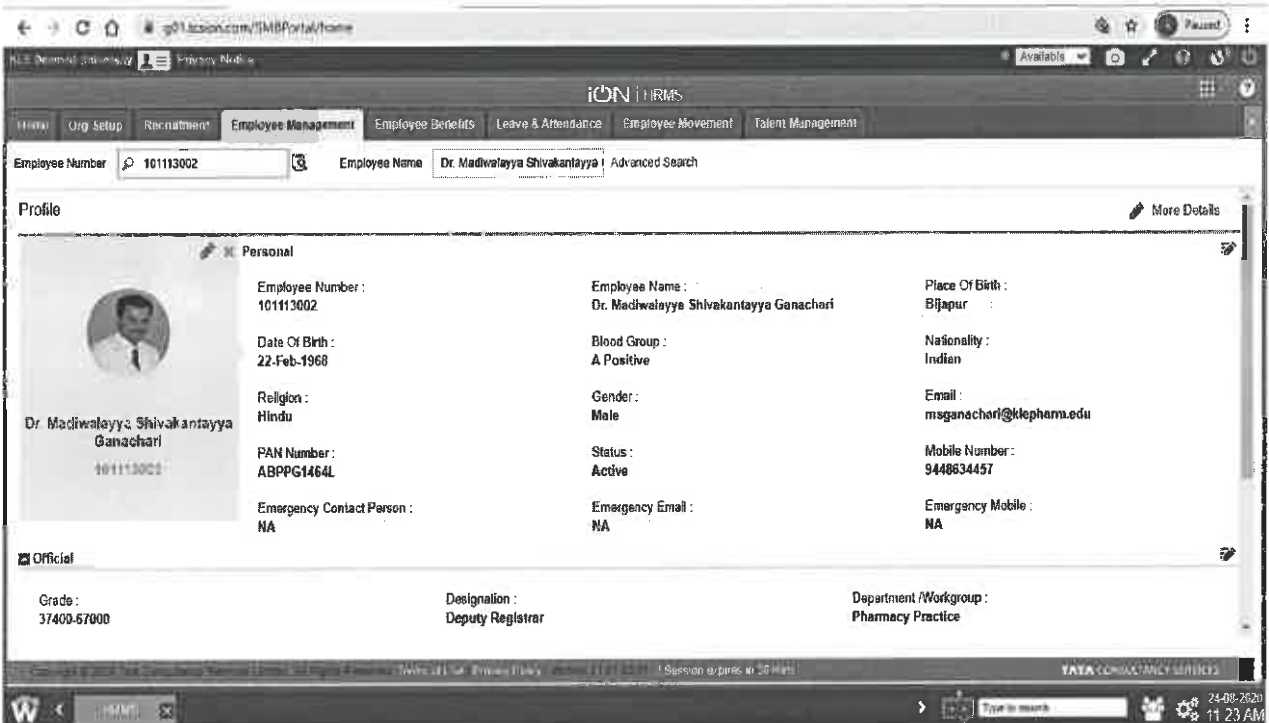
g01.ionidea.com/TMBPortal/home

Paused

KLE Deemed University Privacy Notice

Available

iON | HRMS

Home Org Setup Recruitment Employee Management Employee Benefits Leave & Attendance Employee Movement Talent Management

Employee Number 101113002 Employee Name Dr. Madiwalayya Shivakantayya ( Advanced Search

Profile

More Details

Personal

Employee Number :
101113002

Employee Name :
Dr. Madiwalayya Shivakantayya Ganachari

Place Of Birth :
Bijapur

Date Of Birth :
22-Feb-1968

Blood Group :
A Positive

Nationality :
Indian

Religion :
Hindu

Gender :
Male

Email :
msganachari@klepharm.edu

Dr Madiwalayya Shivakantayya Ganachari

101113002

PAN Number :
ABPPG1464L

Status :
Active

Mobile Number :
9448634457

Emergency Contact Person :
NA

Emergency Email :
NA

Emergency Mobile :
NA

Official

Grade :
37400-67000

Designation :
Deputy Registrar

Department /Workgroup :
Pharmacy Practice

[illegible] Terms of Use Privacy Policy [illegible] | Session expires in 30 mins

TATA CONSULTANCY SERVICES

HRMS

Type to search

24-08-2020
11:23 AM